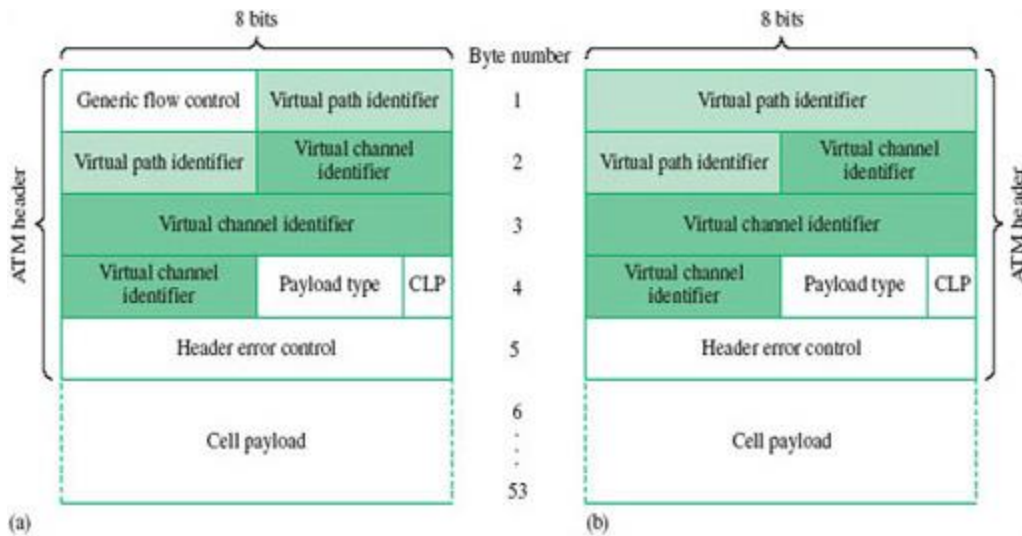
8 bits

Byte number

8 bits

ATM header

| Generic flow control | Virtual path identifier | |
|---|---|---|
| Virtual path identifier | Virtual channel identifier | |
| Virtual channel identifier | | |
| Virtual channel identifier | Payload type | CLP |
| Header error control | | |
| Cell payload | | |

1
2
3
4
5
6
.
.
53

| Virtual path identifier | | |
|---|---|---|
| Virtual path identifier | Virtual channel identifier | |
| Virtual channel identifier | | |
| Virtual channel identifier | Payload type | CLP |
| Header error control | | |
| Cell payload | | |

ATM header

(a)

(b)